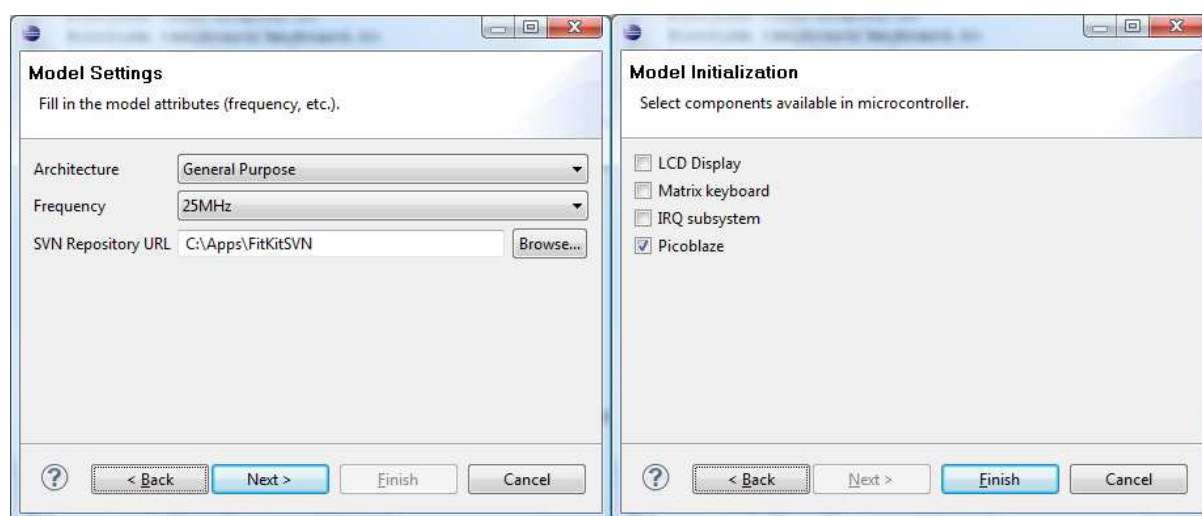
Model Settings

Fill in the model attributes (frequency, etc.).

Architecture General Purpose

Frequency 25MHz

SVN Repository URL C:\Apps\FitKitSVN Browse...

? < Back Next > Finish Cancel

Model Initialization

Select components available in microcontroller.

LCD Display

Matrix keyboard

IRQ subsystem

Picoblaze

? < Back Next > Finish Cancel